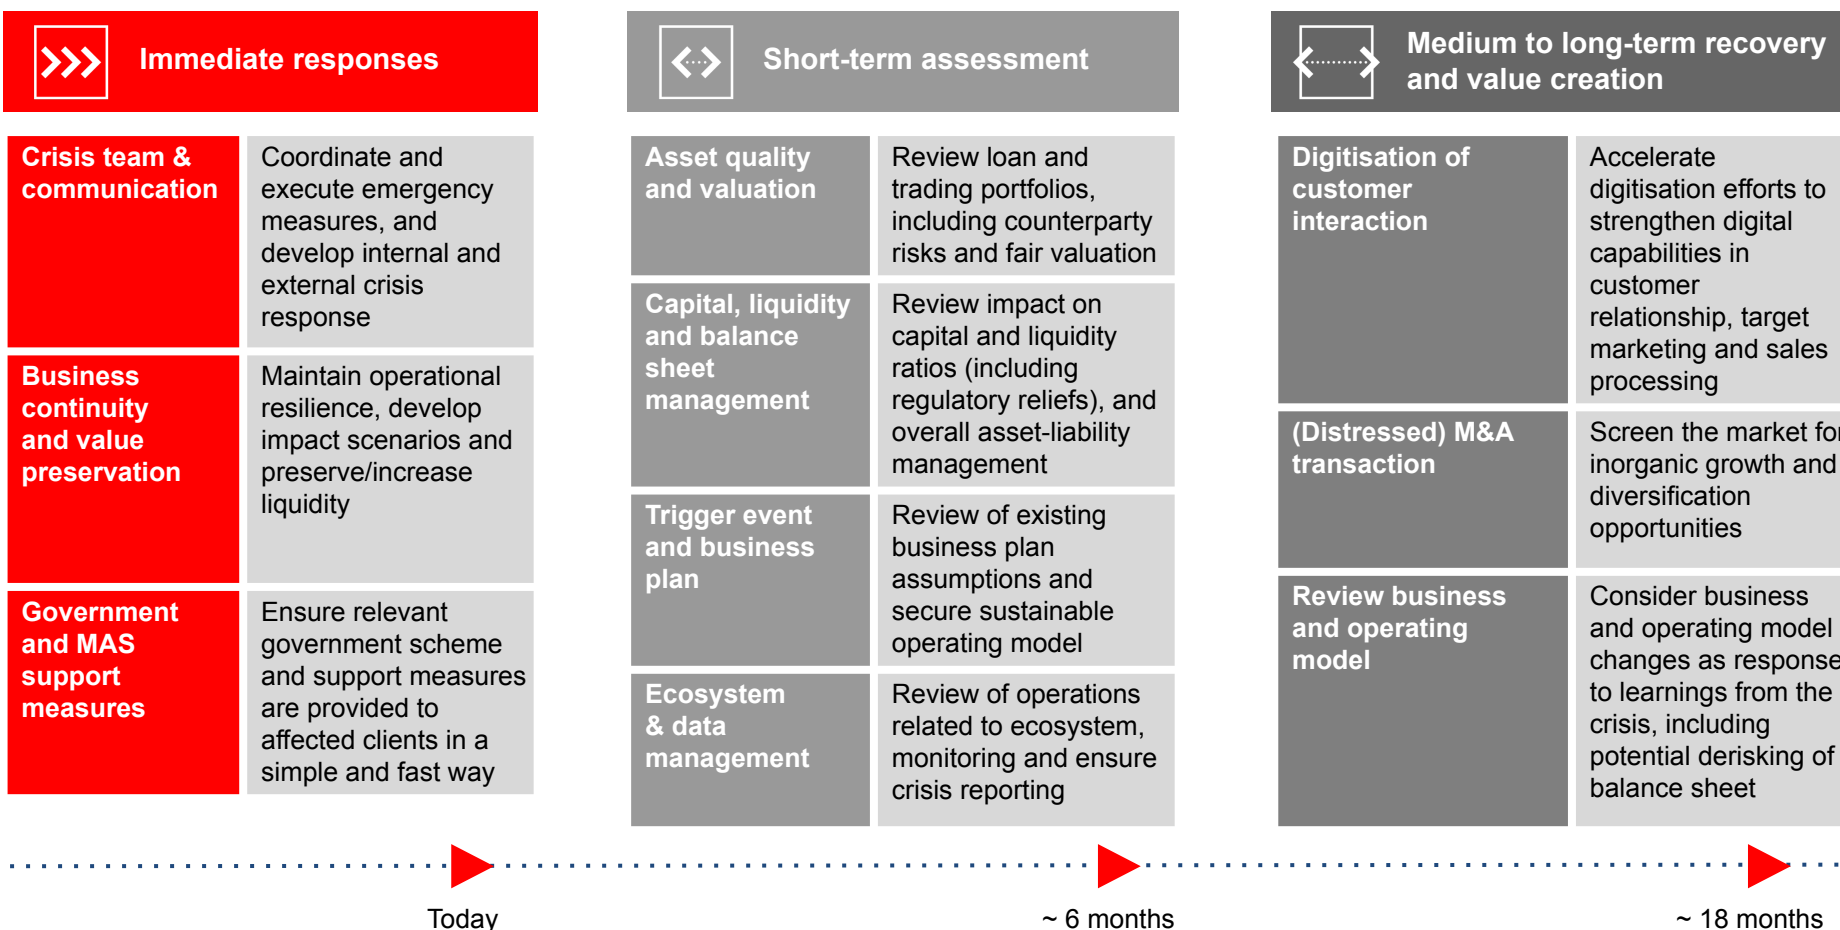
Immediate responses

Crisis team & communication

Coordinate and execute emergency measures, and develop internal and external crisis response

Business continuity and value preservation

Maintain operational resilience, develop impact scenarios and preserve/increase liquidity

Government and MAS support measures

Ensure relevant government scheme and support measures are provided to affected clients in a simple and fast way

Short-term assessment

Asset quality and valuation

Review loan and trading portfolios, including counterparty risks and fair valuation

Capital, liquidity and balance sheet management

Review impact on capital and liquidity ratios (including regulatory reliefs), and overall asset-liability management

Trigger event and business plan

Review of existing business plan assumptions and secure sustainable operating model

Ecosystem & data management

Review of operations related to ecosystem, monitoring and ensure crisis reporting

Medium to long-term recovery and value creation

Digitisation of customer interaction

Accelerate digitisation efforts to strengthen digital capabilities in customer relationship, target marketing and sales processing

(Distressed) M&A transaction

Screen the market fo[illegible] inorganic growth and diversification opportunities

Review business and operating model

Consider business and operating model changes as response to learnings from the crisis, including potential derisking of balance sheet

Today

~ 6 months

~ 18 months